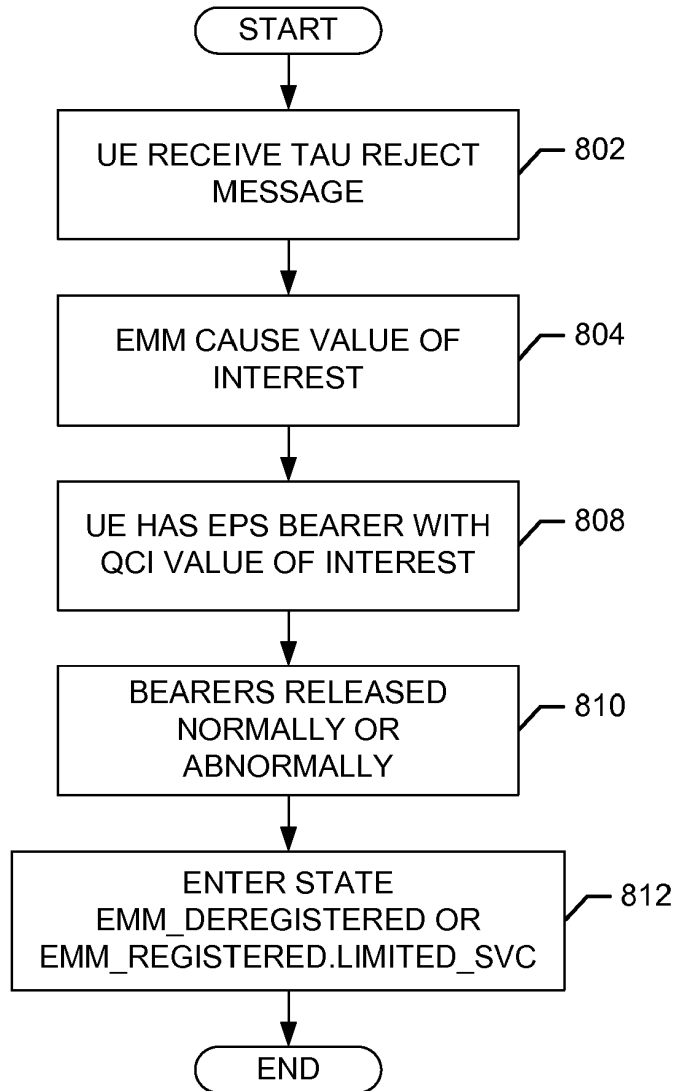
START

UE RECEIVE TAU REJECT MESSAGE

802

EMM CAUSE VALUE OF INTEREST

804

UE HAS EPS BEARER WITH QCI VALUE OF INTEREST

808

BEARERS RELEASED NORMALLY OR ABNORMALLY

810

ENTER STATE EMM_DEREGISTERED OR EMM_REGISTERED.LIMITED_SVC

812

END